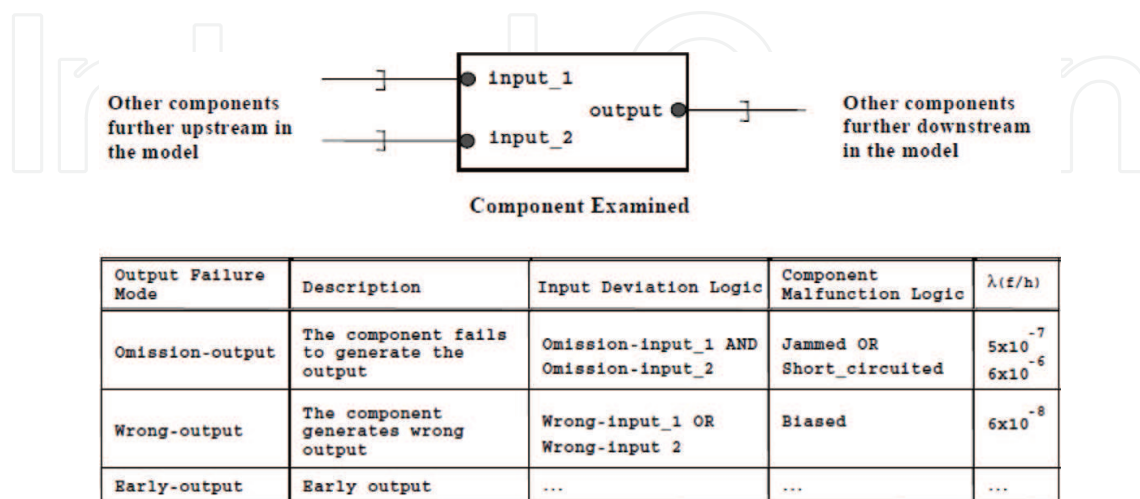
input_1

Other components further upstream in the model

input_2

output

Other components further downstream in the model

Component Examined

| Output Failure Mode | Description | Input Deviation Logic | Component Malfunction Logic | λ(f/h) |
|---|---|---|---|---|
| Omission-output | The component fails to generate the output | Omission-input_1 AND Omission-input_2 | Jammed OR Short_circuited | $5x10^{-7}$ $6x10^{-6}$ |
| Wrong-output | The component generates wrong output | Wrong-input_1 OR Wrong-input 2 | Biased | $6x10^{-8}$ |
| Early-output | Early output | ... | ... | ... |